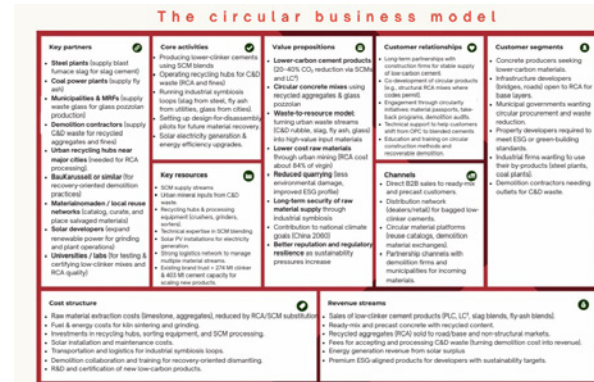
The circular business model

Key partners
- Steel plants (supply blast furnace slag for slag cement)
- Coal power plants (supply fly ash)
- Municipalities & MRFs (supply waste glass for glass pozzolan)
- Demolition contractors (supply C&D waste for recycled aggregates and fines)
- Urban recycling hubs near major cities (needed for RCA processing)
- BauKarussell or similar (for recovery-oriented demolition practices)
- Materialnomaden / local reuse networks (catalog, curate, and place salvaged materials)
- Solar developers (expand renewable power for grinding and plant operations)
- Universities / labs (for testing & certifying low-clinker mixes and RCA quality)

Core activities
- Producing lower-clinker cements using SCM blends
- Operating recycling hubs for C&D waste (RCA and fines)
- Running industrial symbiosis loops (slag from steel, fly ash from utilities, glass from cities)
- Setting up design-for-disassembly pilots for future material recovery.
- Solar electricity generation & energy efficiency upgrades.

Key resources
- SCM supply streams
- Urban mineral inputs from C&D waste.
- Recycling hubs & processing equipment (crushers, grinders, sorters)
- Technical expertise in SCM blending
- Solar PV installations for electricity generation
- Strong logistics network to manage multiple material streams.
- Existing brand trust + 274 Mt clinker & 403 Mt cement capacity for scaling new products.

Value propositions
- Lower-carbon cement products (20–40% $CO_2$ reduction via SCMs and LC³)
- Circular concrete mixes using recycled aggregates & glass pozzolan
- Waste-to-resource model: turning urban waste streams (C&D rubble, slag, fly ash, glass) into high-value input materials
- Lower cost raw materials through urban mining (RCA cost about 84% of virgin)
- Reduced quarrying (less environmental damage, improved ESG profile)
- Long-term security of raw material supply through industrial symbiosis
- Contribution to national climate goals (China 2060)
- Better reputation and regulatory resilience as sustainability pressures increase

Customer relationships
- Long-term partnerships with construction firms for stable supply of low-carbon cement.
- Co-development of circular products (e.g., structural RCA mixes where codes permit)
- Engagement through circularity initiatives: material passports, take-back programs, demolition audits.
- Technical support to help customers shift from OPC to blended cements.
- Education and training on circular construction methods and recoverable demolition.

Channels
- Direct B2B sales to ready-mix and precast customers.
- Distribution network (dealers/retail) for bagged low-clinker cements.
- Circular material platforms (reuse catalogs, demolition material exchanges).
- Partnership channels with demolition firms and municipalities for incoming materials.

Customer segments
- Concrete producers seeking lower-carbon materials
- Infrastructure developers (bridges, roads) open to RCA for base layers.
- Municipal governments wanting circular procurement and waste reduction.
- Property developers required to meet ESG or green-building standards.
- Industrial firms wanting to use their by-products (steel plants, coal plants)
- Demolition contractors needing outlets for C&D waste

Cost structure
- Raw material extraction costs (limestone, aggregates), reduced by RCA/SCM substitution
- Fuel & energy costs for kiln sintering and grinding.
- Investments in recycling hubs, sorting equipment, and SCM processing.
- Solar installation and maintenance costs.
- Transportation and logistics for industrial symbiosis loops.
- Demolition collaboration and training for recovery-oriented dismantling.
- R&D and certification of new low-carbon products.

Revenue streams
- Sales of low-clinker cement products (PLC, LC³, slag blends, fly-ash blends).
- Ready-mix and precast concrete with recycled content.
- Recycled aggregates (RCA) sold to road/base and non-structural markets.
- Fees for accepting and processing C&D waste (turning demolition cost into revenue).
- Energy generation revenue from solar surplus
- Premium ESG-aligned products for developers with sustainability targets.